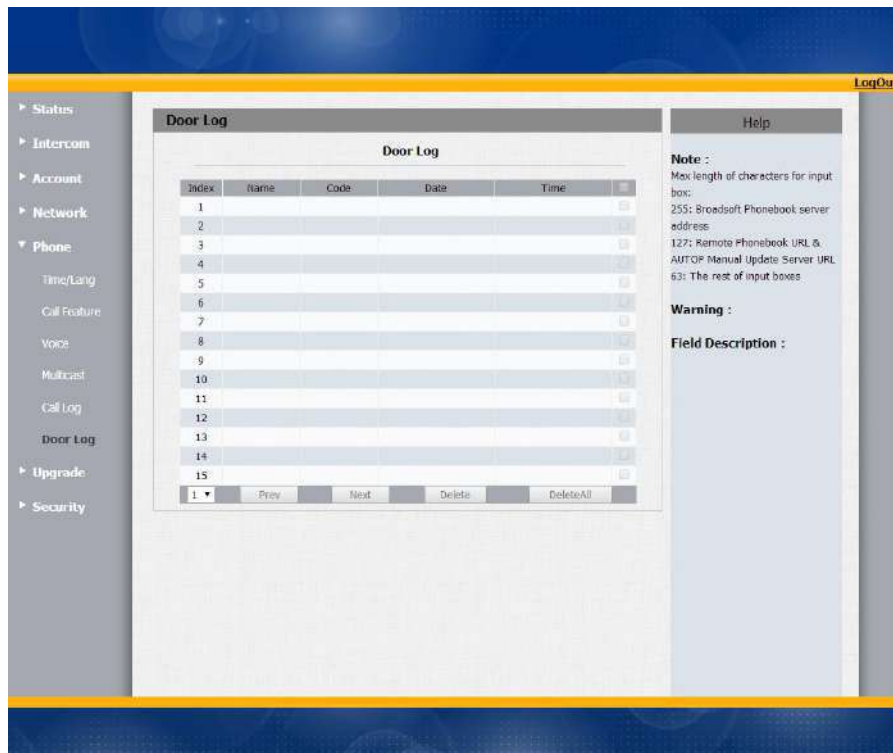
LogOu

Status
Intercom
Account
Network
Phone
Time/Lang
Call Feature
Voice
Multicast
Call Log
Door Log
Upgrade
Security

Door Log

Door Log

| Index | Name | Code | Date | Time | |
|---|---|---|---|---|---|
| 1 | | | | | |
| 2 | | | | | |
| 3 | | | | | |
| 4 | | | | | |
| 5 | | | | | |
| 6 | | | | | |
| 7 | | | | | |
| 8 | | | | | |
| 9 | | | | | |
| 10 | | | | | |
| 11 | | | | | |
| 12 | | | | | |
| 13 | | | | | |
| 14 | | | | | |
| 15 | | | | | |

1 ▾ Prev Next Delete DeleteAll

Help

Note :
Max length of characters for input box:
255: Broadsoft Phonebook server address
127: Remote Phonebook URL & AUTOP Manual Update Server URL
63: The rest of input boxes

Warning :

Field Description :